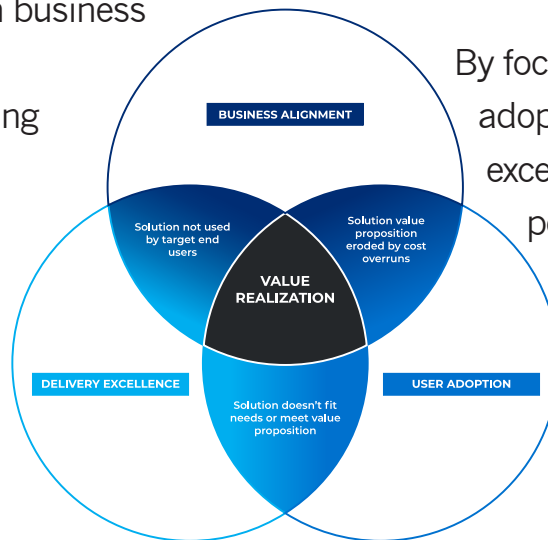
n business

ng

By foc
adop
exce
pe

BUSINESS ALIGNMENT

Solution not used by target end users

Solution value proposition eroded by cost overruns

VALUE REALIZATION

DELIVERY EXCELLENCE

USER ADOPTION

Solution doesn't fit needs or meet value proposition